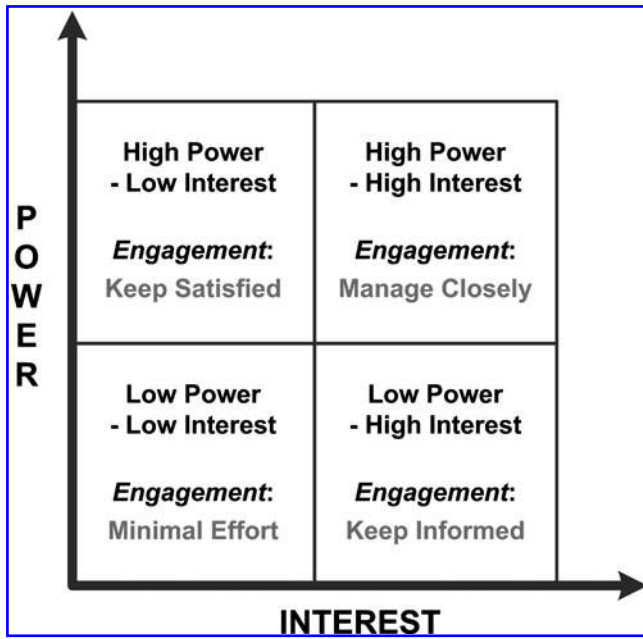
POWER

High Power - Low Interest

*Engagement*: Keep Satisfied

High Power - High Interest

*Engagement*: Manage Closely

Low Power - Low Interest

*Engagement*: Minimal Effort

Low Power - High Interest

*Engagement*: Keep Informed

INTEREST